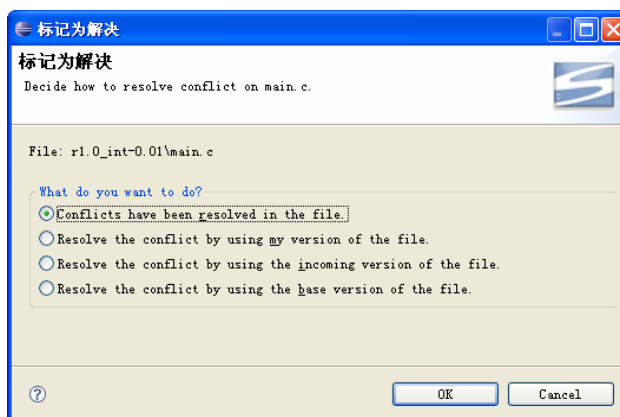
标记为解决

标记为解决

Decide how to resolve conflict on main.c.

File: r1.0_int-0.01\main.c

What do you want to do?

Conflicts have been resolved in the file.

Resolve the conflict by using my version of the file.

Resolve the conflict by using the incoming version of the file.

Resolve the conflict by using the base version of the file.

?

OK

Cancel